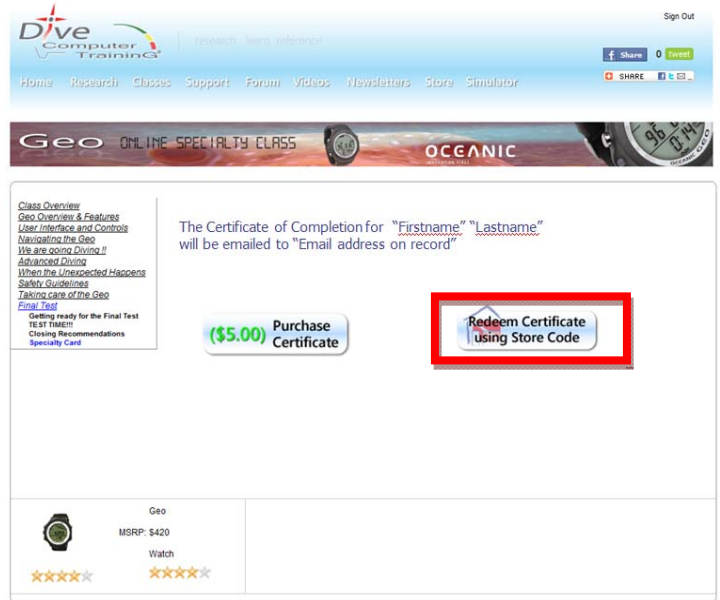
Dive Computer Training

research learn reference

Sign Out

Share 0 tweet

SHARE

Home Research Classes Support Forum Videos Newsletters Store Simulator

Geo ONLINE SPECIALTY CLASS OCEANIC

Class Overview
Geo Overview & Features
User Interface and Controls
Navigating the Geo
We are going Diving !!
Advanced Diving
When the Unexpected Happens
Safety Guidelines
Taking care of the Geo
Final Test
Getting ready for the Final Test
TEST TIME!!
Closing Recommendations
Specialty Card

The Certificate of Completion for "Firstname" "Lastname" will be emailed to "Email address on record"

($5.00) Purchase Certificate

Redeem Certificate using Store Code

Geo

MSRP: $420

Watch